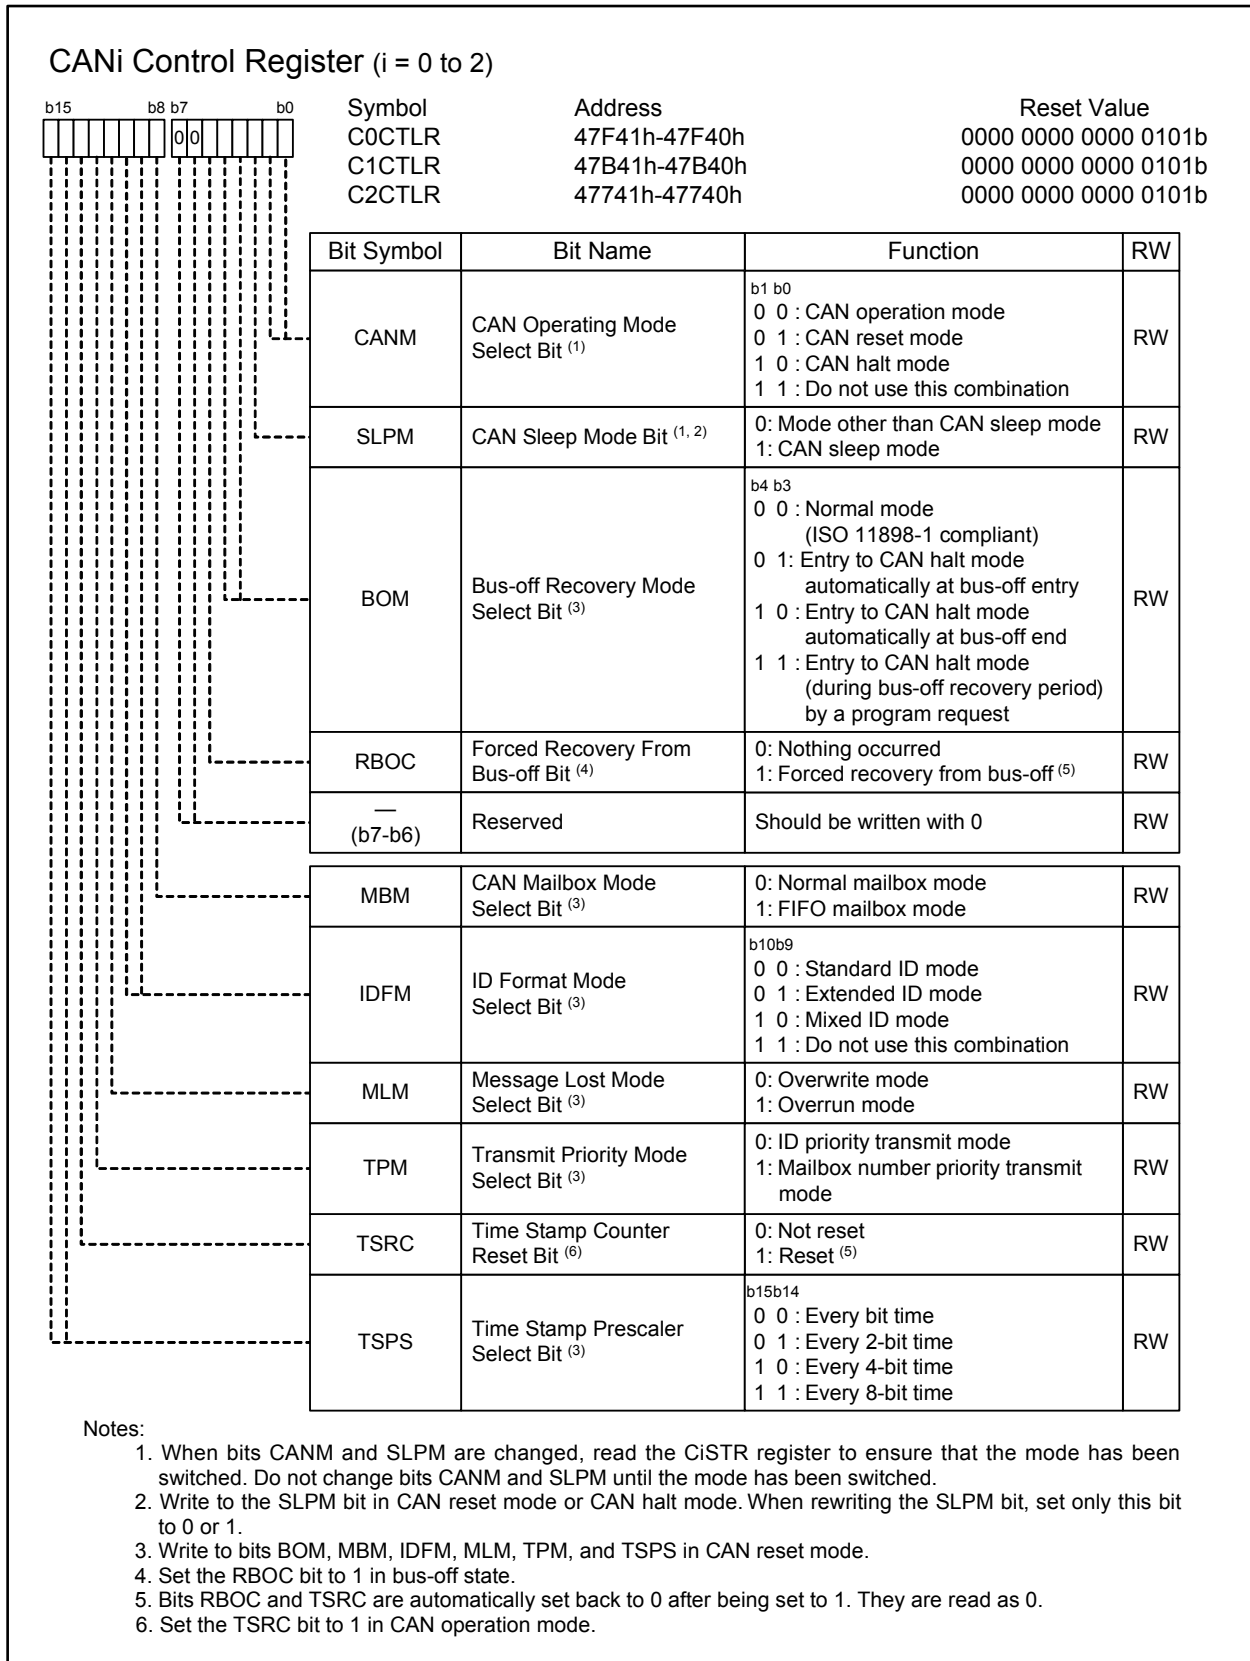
CANi Control Register (i = 0 to 2)

b15 b8 b7 b0
0 0

| Symbol | Address | Reset Value |
|---|---|---|
| C0CTLR | 47F41h-47F40h | 0000 0000 0000 0101b |
| C1CTLR | 47B41h-47B40h | 0000 0000 0000 0101b |
| C2CTLR | 47741h-47740h | 0000 0000 0000 0101b |

| Bit Symbol | Bit Name | Function | RW |
|---|---|---|---|
| CANM | CAN Operating Mode Select Bit $^{(1)}$ | b1 b0<br>0 0 : CAN operation mode<br>0 1 : CAN reset mode<br>1 0 : CAN halt mode<br>1 1 : Do not use this combination | RW |
| SLPM | CAN Sleep Mode Bit $^{(1, 2)}$ | 0: Mode other than CAN sleep mode<br>1: CAN sleep mode | RW |
| BOM | Bus-off Recovery Mode Select Bit $^{(3)}$ | b4 b3<br>0 0 : Normal mode (ISO 11898-1 compliant)<br>0 1: Entry to CAN halt mode automatically at bus-off entry<br>1 0 : Entry to CAN halt mode automatically at bus-off end<br>1 1 : Entry to CAN halt mode (during bus-off recovery period) by a program request | RW |
| RBOC | Forced Recovery From Bus-off Bit $^{(4)}$ | 0: Nothing occurred<br>1: Forced recovery from bus-off $^{(5)}$ | RW |
| — (b7-b6) | Reserved | Should be written with 0 | RW |
| MBM | CAN Mailbox Mode Select Bit $^{(3)}$ | 0: Normal mailbox mode<br>1: FIFO mailbox mode | RW |
| IDFM | ID Format Mode Select Bit $^{(3)}$ | b10b9<br>0 0 : Standard ID mode<br>0 1 : Extended ID mode<br>1 0 : Mixed ID mode<br>1 1 : Do not use this combination | RW |
| MLM | Message Lost Mode Select Bit $^{(3)}$ | 0: Overwrite mode<br>1: Overrun mode | RW |
| TPM | Transmit Priority Mode Select Bit $^{(3)}$ | 0: ID priority transmit mode<br>1: Mailbox number priority transmit mode | RW |
| TSRC | Time Stamp Counter Reset Bit $^{(6)}$ | 0: Not reset<br>1: Reset $^{(5)}$ | RW |
| TSPS | Time Stamp Prescaler Select Bit $^{(3)}$ | b15b14<br>0 0 : Every bit time<br>0 1 : Every 2-bit time<br>1 0 : Every 4-bit time<br>1 1 : Every 8-bit time | RW |

Notes:
1. When bits CANM and SLPM are changed, read the CiSTR register to ensure that the mode has been switched. Do not change bits CANM and SLPM until the mode has been switched.
2. Write to the SLPM bit in CAN reset mode or CAN halt mode. When rewriting the SLPM bit, set only this bit to 0 or 1.
3. Write to bits BOM, MBM, IDFM, MLM, TPM, and TSPS in CAN reset mode.
4. Set the RBOC bit to 1 in bus-off state.
5. Bits RBOC and TSRC are automatically set back to 0 after being set to 1. They are read as 0.
6. Set the TSRC bit to 1 in CAN operation mode.